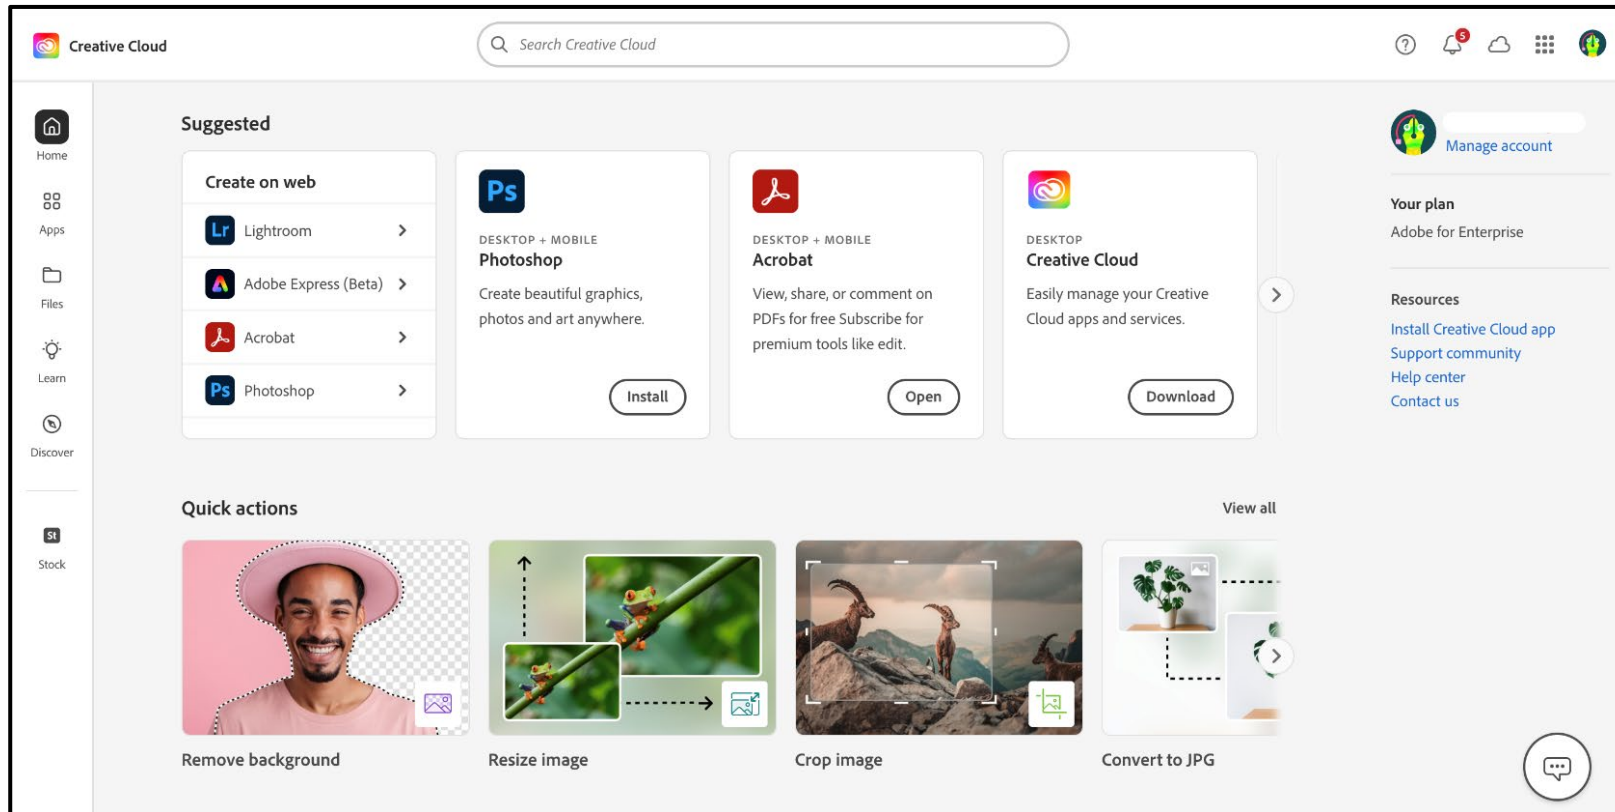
Creative Cloud

Search Creative Cloud

5

Home

Apps

Files

Learn

Discover

Stock

Suggested

Create on web

Lr Lightroom

Adobe Express (Beta)

Acrobat

Ps Photoshop

Ps

DESKTOP + MOBILE

Photoshop

Create beautiful graphics, photos and art anywhere.

Install

DESKTOP + MOBILE

Acrobat

View, share, or comment on PDFs for free Subscribe for premium tools like edit.

Open

DESKTOP

Creative Cloud

Easily manage your Creative Cloud apps and services.

Download

Manage account

Your plan

Adobe for Enterprise

Resources

Install Creative Cloud app

Support community

Help center

Contact us

Quick actions

View all

Remove background

Resize image

Crop image

Convert to JPG